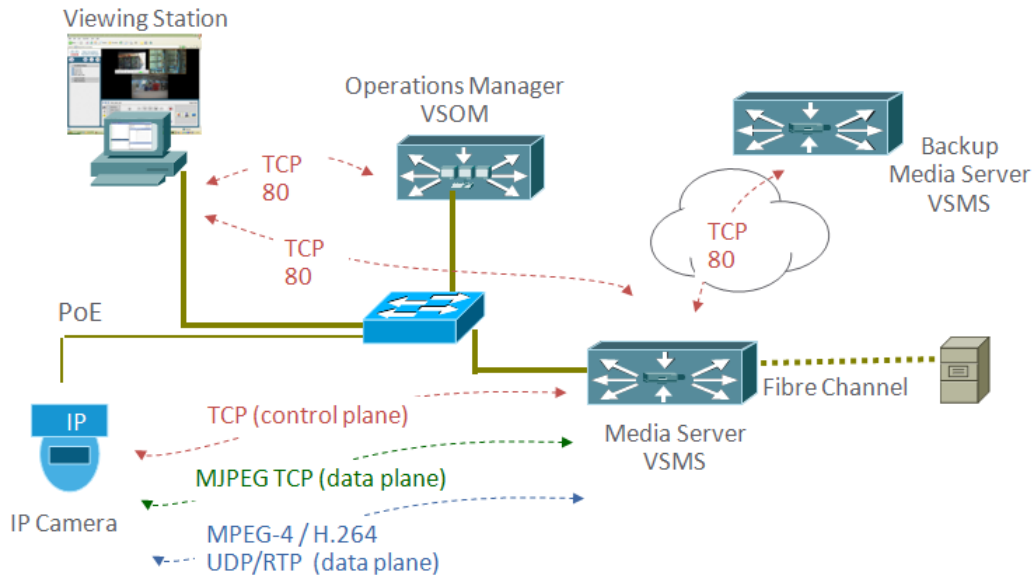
Viewing Station

Operations Manager
VSOM

TCP
80

TCP
80

Backup
Media Server
VSMS

TCP
80

PoE

IP

Fibre Channel

TCP (control plane)

Media Server
VSMS

MJPEG TCP (data plane)

IP Camera

MPEG-4 / H.264
UDP/RTP (data plane)